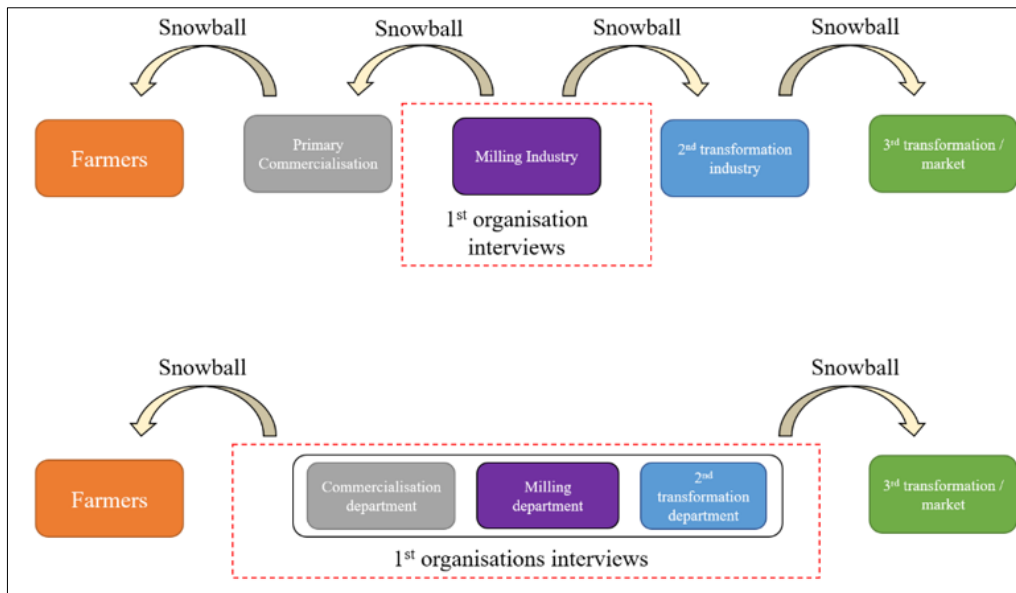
Snowball Snowball Snowball Snowball

Farmers

Primary Commercialisation

Milling Industry

1$^{st}$ organisation interviews

2$^{nd}$ transformation industry

3$^{rd}$ transformation / market

Snowball Snowball

Farmers

Commercialisation department

Milling department

2$^{nd}$ transformation department

1$^{st}$ organisations interviews

3$^{rd}$ transformation / market